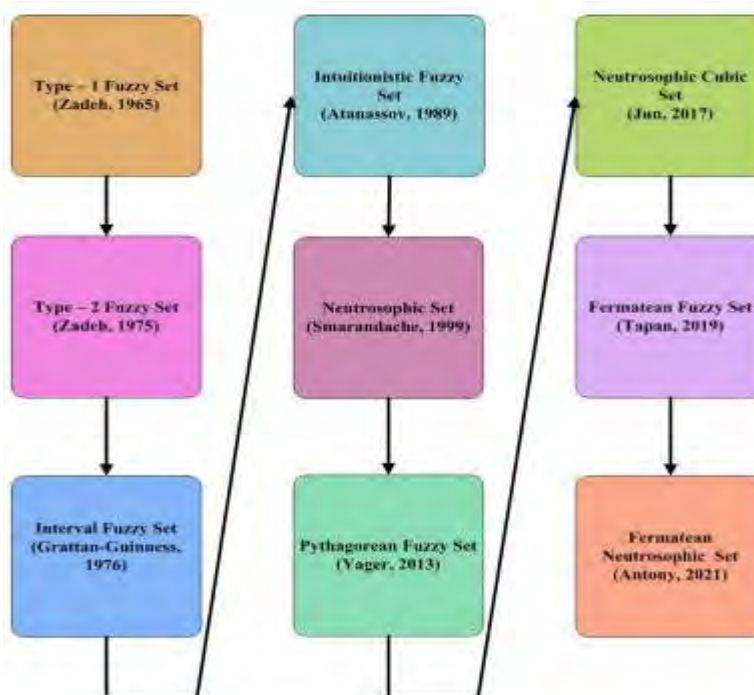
Type – 1 Fuzzy Set
(Zadeh, 1965)

Type – 2 Fuzzy Set
(Zadeh, 1975)

Interval Fuzzy Set
(Grattan-Guinness, 1976)

Intuitionistic Fuzzy Set
(Atanassov, 1989)

Neutrosophic Set
(Smarandache, 1999)

Pythagorean Fuzzy Set
(Yager, 2013)

Neutrosophic Cubic Set
(Jun, 2017)

Fermatean Fuzzy Set
(Tapan, 2019)

Fermatean Neutrosophic Set
(Antony, 2021)